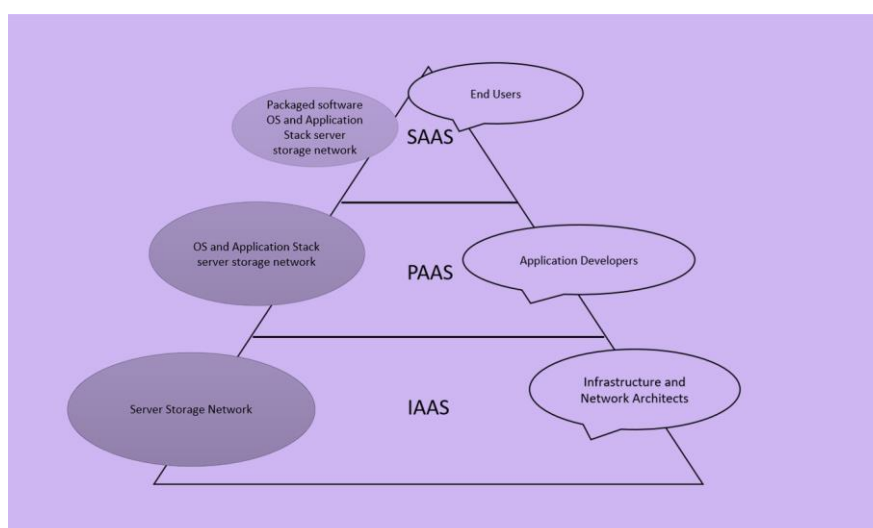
Packaged software OS and Application Stack server storage network

End Users

SAAS

OS and Application Stack server storage network

PAAS

Application Developers

Server Storage Network

IAAS

Infrastructure and Network Architects